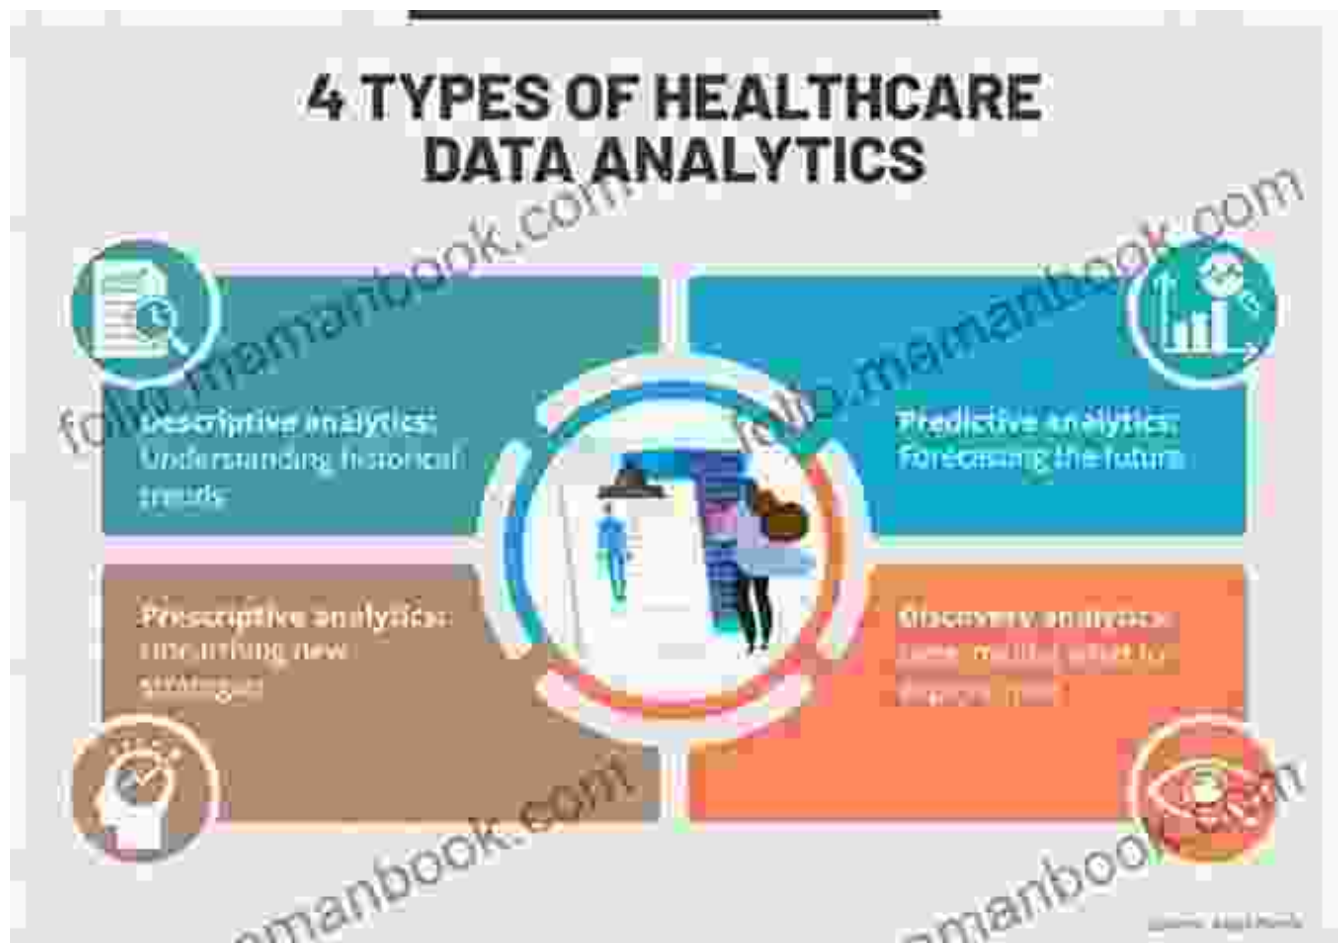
4 TYPES OF HEALTHCARE DATA ANALYTICS

Descriptive analytics: Understanding historical trends

Predictive analytics: Forecasting the future

Prescriptive analytics: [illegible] new strategies

Discovery analytics: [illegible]

folio.mamanbook.com

folio.mamanbook.com

mamanbook.com

mamanbook.com

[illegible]